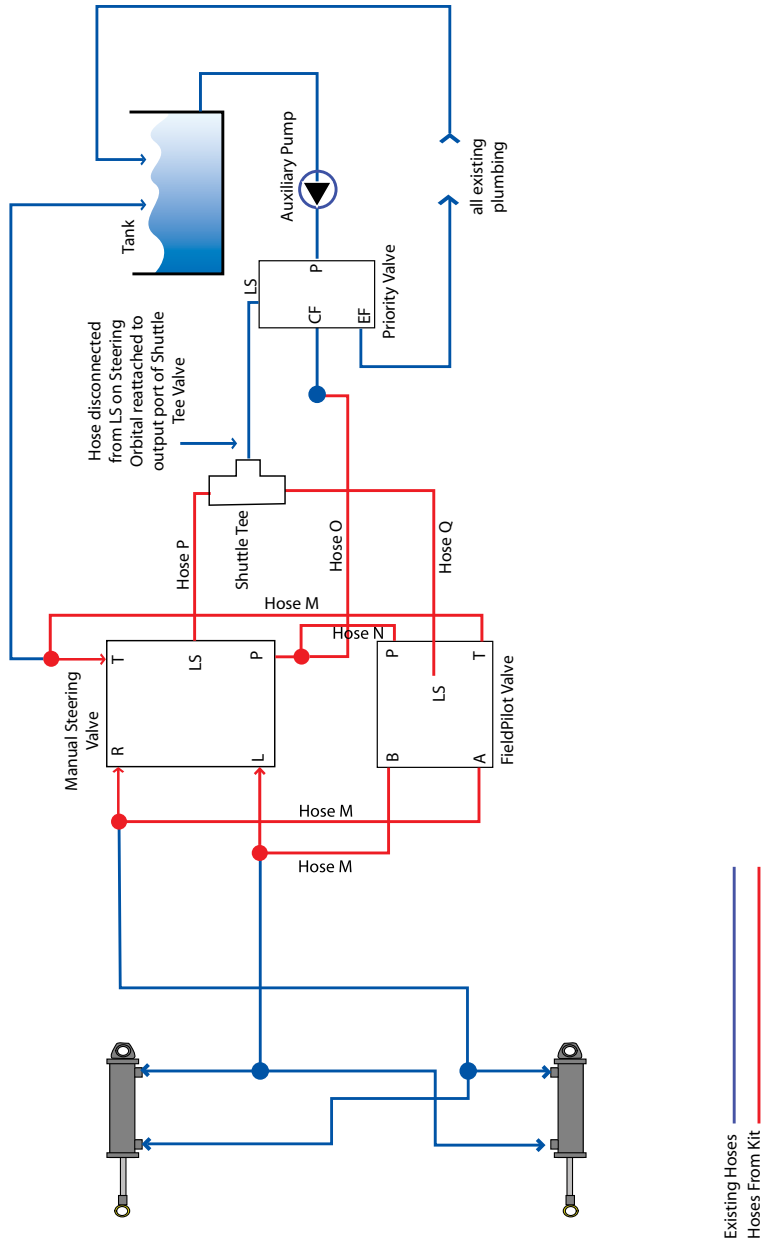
Tank

Auxiliary Pump

all existing plumbing

P

LS

CF

EF

Priority Valve

Hose disconnected from LS on Steering Orbital reattached to output port of Shuttle Tee Valve

Shuttle Tee

Hose P

Hose O

Hose Q

Hose M

Hose N

T

LS

P

R

L

Manual Steering Valve

P

T

LS

B

A

FieldPilot Valve

Hose M

Hose M

Existing Hoses

Hoses From Kit